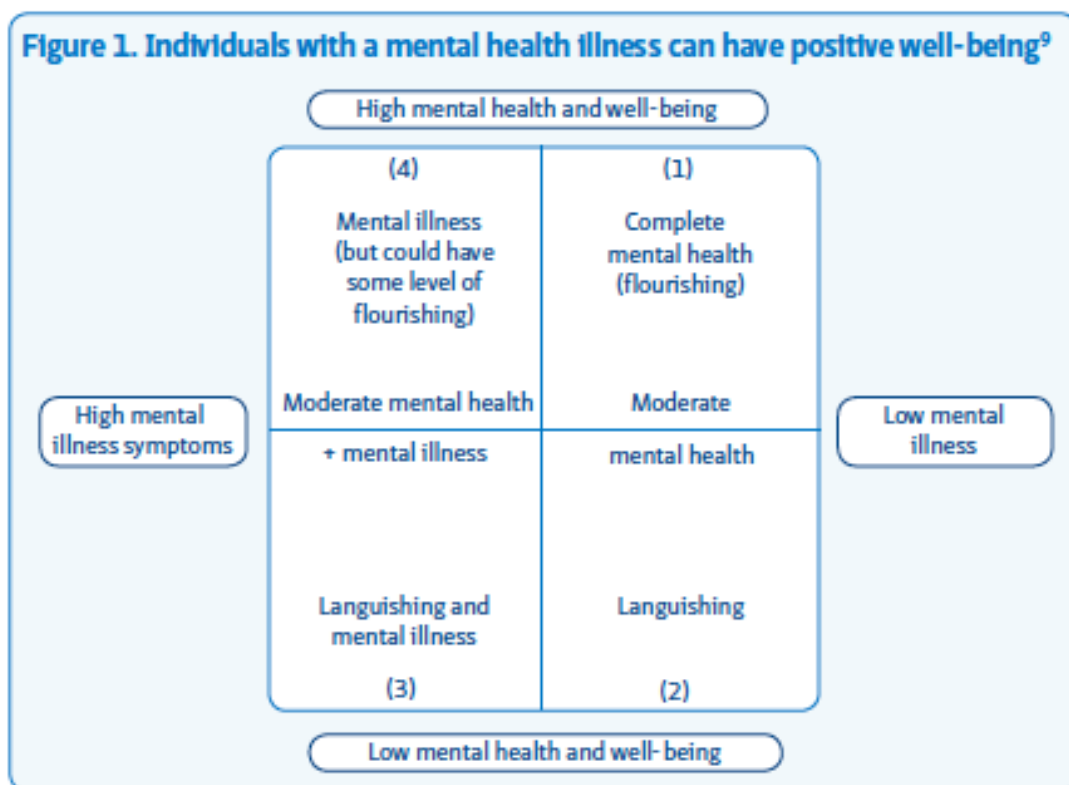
Figure 1. Individuals with a mental health illness can have positive well-being$^9$

High mental health and well-being

(4)

Mental illness (but could have some level of flourishing)

(1)

Complete mental health (flourishing)

High mental illness symptoms

Moderate mental health + mental illness

Moderate mental health

Low mental illness

Languishing and mental illness

(3)

Languishing

(2)

Low mental health and well-being